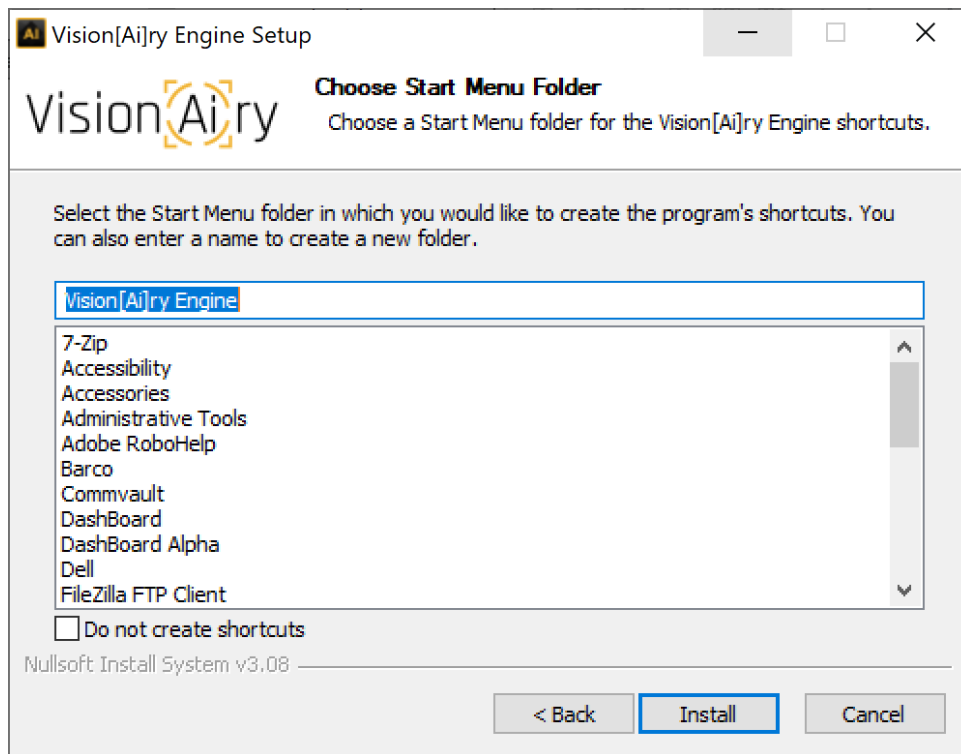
Ai Vision[Ai]ry Engine Setup

Vision Ai ry

Choose Start Menu Folder

Choose a Start Menu folder for the Vision[Ai]ry Engine shortcuts.

Select the Start Menu folder in which you would like to create the program's shortcuts. You can also enter a name to create a new folder.

Vision[Ai]ry Engine

7-Zip
Accessibility
Accessories
Administrative Tools
Adobe RoboHelp
Barco
Commvault
DashBoard
DashBoard Alpha
Dell
FileZilla FTP Client

Do not create shortcuts

Nullsoft Install System v3.08

< Back
Install
Cancel